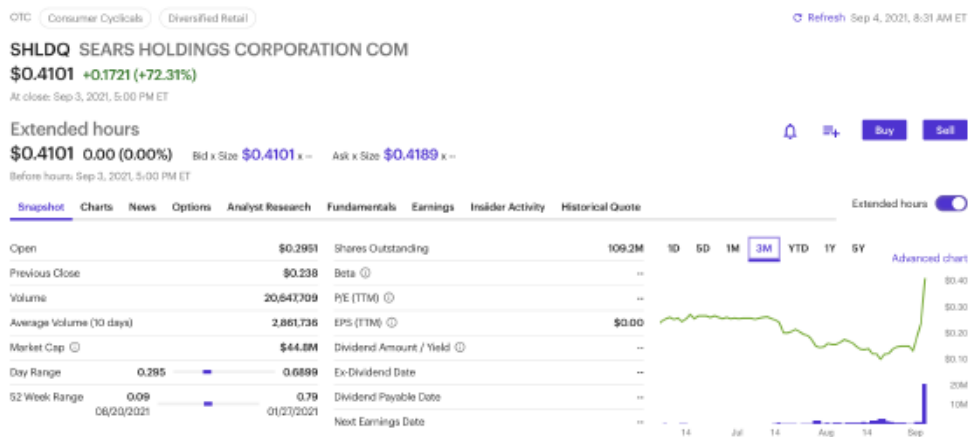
OTC Consumer Cyclicals Diversified Retail

Refresh Sep 4, 2021, 8:31 AM ET

SHLDQ SEARS HOLDINGS CORPORATION COM

$0.4101 +0.1721 (+72.31%)

At close: Sep 3, 2021, 5:00 PM ET

Extended hours

$0.4101 0.00 (0.00%) Bid x Size $0.4101 x -- Ask x Size $0.4189 x --

Before hours: Sep 3, 2021, 5:00 PM ET

Buy Sell

Snapshot Charts News Options Analyst Research Fundamentals Earnings Insider Activity Historical Quote

Extended hours

| | |
|---|---|
| Open | $0.2951 |
| Previous Close | $0.238 |
| Volume | 20,647,709 |
| Average Volume (10 days) | 2,861,736 |
| Market Cap | $44.8M |
| Day Range | 0.295 – 0.6899 |
| 52 Week Range | 0.09 08/20/2021 – 0.79 01/27/2021 |

| | |
|---|---|
| Shares Outstanding | 109.2M |
| Beta | -- |
| P/E (TTM) | -- |
| EPS (TTM) | $0.00 |
| Dividend Amount / Yield | -- |
| Ex-Dividend Date | -- |
| Dividend Payable Date | -- |
| Next Earnings Date | -- |

1D 5D 1M 3M YTD 1Y 5Y

Advanced chart

$0.40
$0.30
$0.20
$0.10
20M
10M

14 Jul 14 Aug 14 Sep